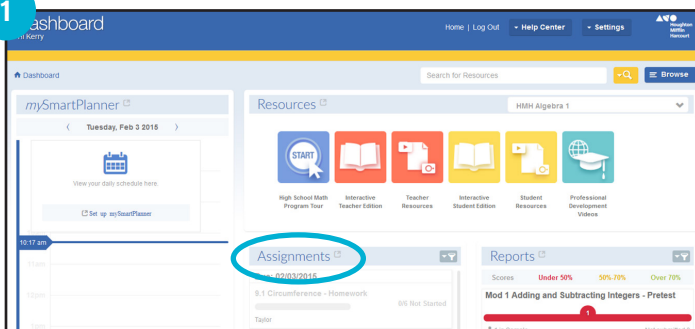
1

Dashboard

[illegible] Kerry

Home | Log Out

Help Center

Settings

Houghton Mifflin Harcourt

Dashboard

Search for Resources

Browse

mySmartPlanner

Tuesday, Feb 3 2015

View your daily schedule here.

Set up mySmartPlanner

10:17 am

Resources

HMH Algebra 1

START

High School Math Program Tour

Interactive Teacher Edition

Teacher Resources

Interactive Student Edition

Student Resources

Professional Development Videos

Assignments

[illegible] 02/03/2015

9.1 Circumference - Homework

0% Not Started

Taylor

Reports

Scores

Under 50%

50%-70%

Over 70%

Mod 1 Adding and Subtracting Integers - Pretest

1